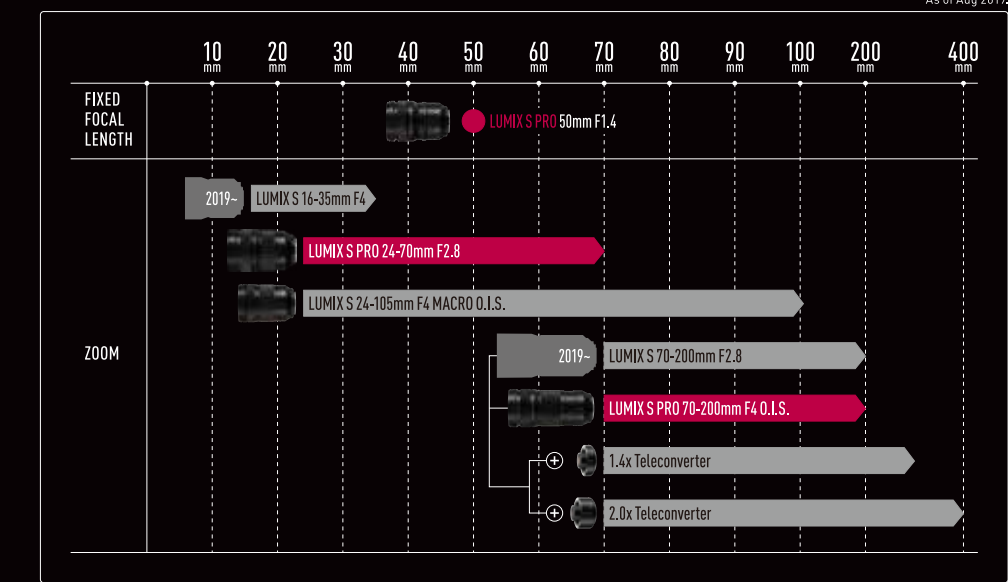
As of Aug 201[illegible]

| | 10 mm | 20 mm | 30 mm | 40 mm | 50 mm | 60 mm | 70 mm | 80 mm | 90 mm | 100 mm | 200 mm | 400 mm |
|---|---|---|---|---|---|---|---|---|---|---|---|---|

FIXED FOCAL LENGTH

LUMIX S PRO 50mm F1.4

ZOOM

2019~ LUMIX S 16-35mm F4

LUMIX S PRO 24-70mm F2.8

LUMIX S 24-105mm F4 MACRO O.I.S.

2019~ LUMIX S 70-200mm F2.8

LUMIX S PRO 70-200mm F4 O.I.S.

+ 1.4x Teleconverter

+ 2.0x Teleconverter